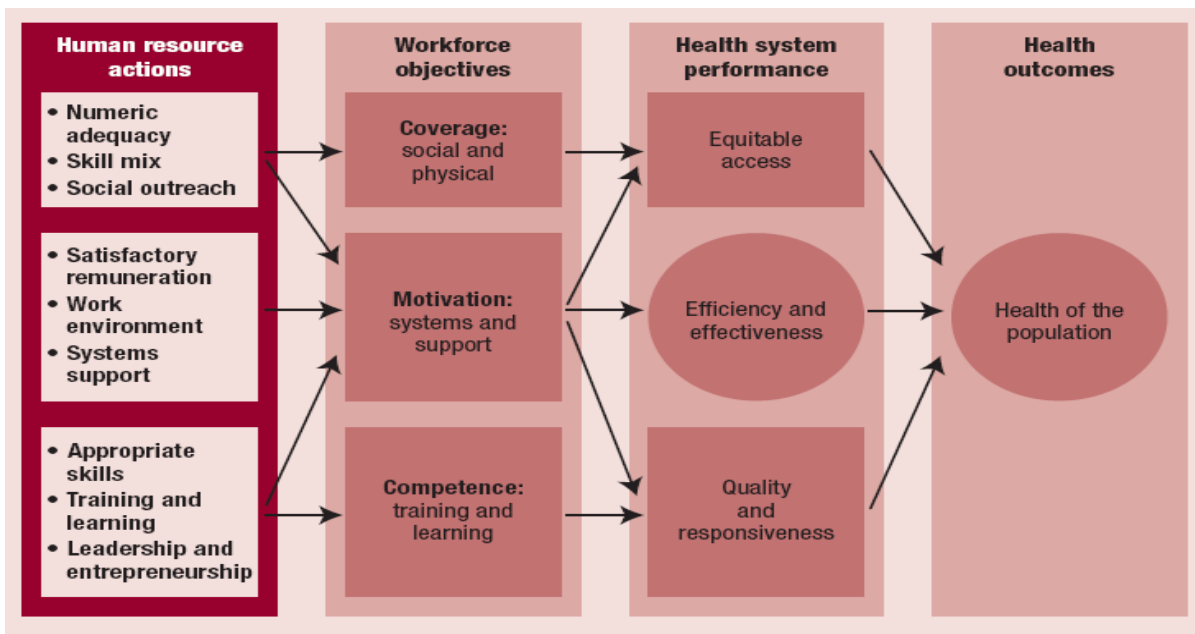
Human resource actions

• Numeric adequacy
• Skill mix
• Social outreach

• Satisfactory remuneration
• Work environment
• Systems support

• Appropriate skills
• Training and learning
• Leadership and entrepreneurship

Workforce objectives

Coverage: social and physical

Motivation: systems and support

Competence: training and learning

Health system performance

Equitable access

Efficiency and effectiveness

Quality and responsiveness

Health outcomes

Health of the population